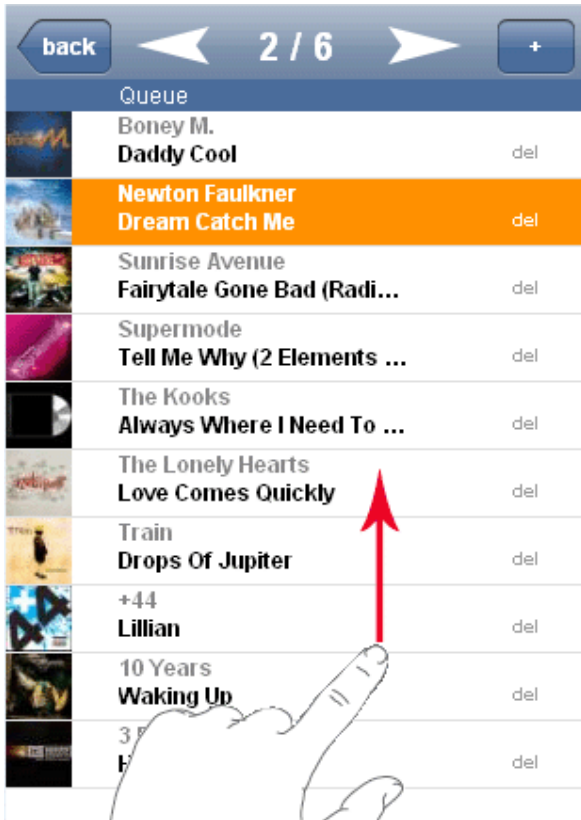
back 2 / 6 +

Queue

Boney M.
Daddy Cool
del

Newton Faulkner
Dream Catch Me
del

Sunrise Avenue
Fairytale Gone Bad (Radi...
del

Supermode
Tell Me Why (2 Elements ...
del

The Kooks
Always Where I Need To ...
del

The Lonely Hearts
Love Comes Quickly
del

Train
Drops Of Jupiter
del

+44
Lillian
del

10 Years
Waking Up
del

3 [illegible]
H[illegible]
del